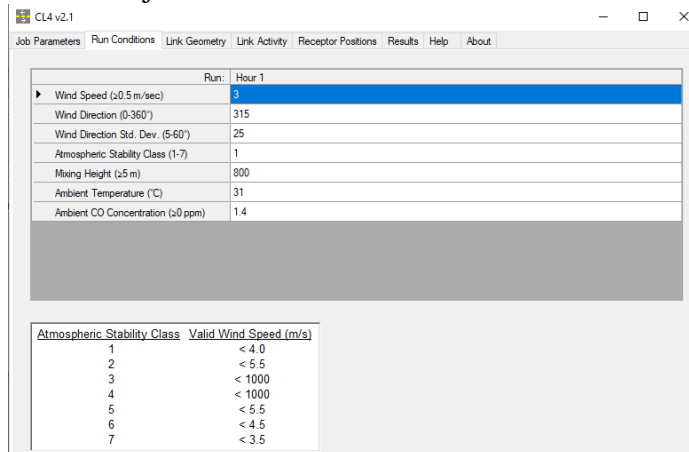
CL4 v2.1

Job Parameters | Run Conditions | Link Geometry | Link Activity | Receptor Positions | Results | Help | About

| Run: | Hour 1 |
|---|---|
| Wind Speed (≥0.5 m/sec) | 3 |
| Wind Direction (0-360°) | 315 |
| Wind Direction Std. Dev. (5-60°) | 25 |
| Atmospheric Stability Class (1-7) | 1 |
| Mixing Height (≥5 m) | 800 |
| Ambient Temperature (°C) | 31 |
| Ambient CO Concentration (≥0 ppm) | 1.4 |

| Atmospheric Stability Class | Valid Wind Speed (m/s) |
|---|---|
| 1 | < 4.0 |
| 2 | < 5.5 |
| 3 | < 1000 |
| 4 | < 1000 |
| 5 | < 5.5 |
| 6 | < 4.5 |
| 7 | < 3.5 |